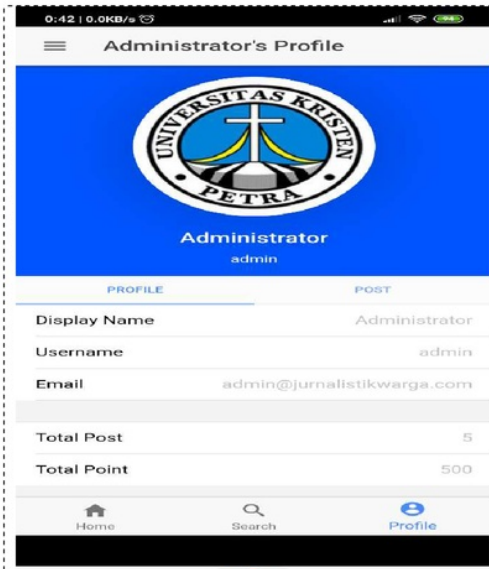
0:42 | 0.0KB/s

Administrator's Profile

UNIVERSITAS KRISTEN PETRA

Administrator
admin

PROFILE
POST

| | |
|---|---|
| Display Name | Administrator |
| Username | admin |
| Email | admin@jurnalistikwarga.com |

| | |
|---|---|
| Total Post | 5 |
| Total Point | 500 |

Home
Search
Profile